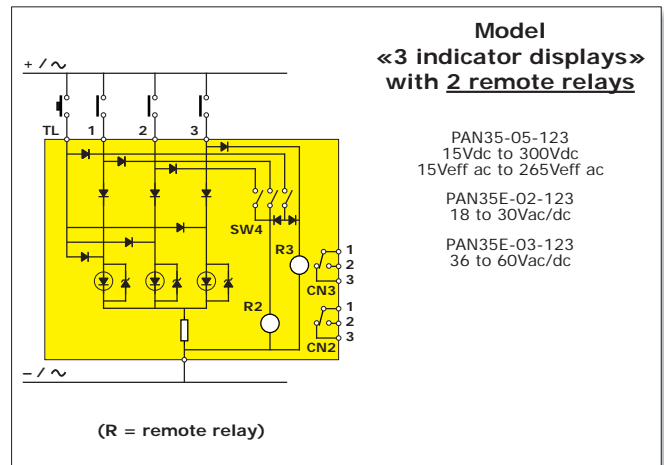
Model
«3 indicator displays»
with 2 remote relays

+ / ∼

TL 1 2 3

SW4

R3

CN3

R2

CN2

1
2
3

1
2
3

– / ∼

PAN35-05-123
15Vdc to 300Vdc
15Veff ac to 265Veff ac

PAN35E-02-123
18 to 30Vac/dc

PAN35E-03-123
36 to 60Vac/dc

(R = remote relay)